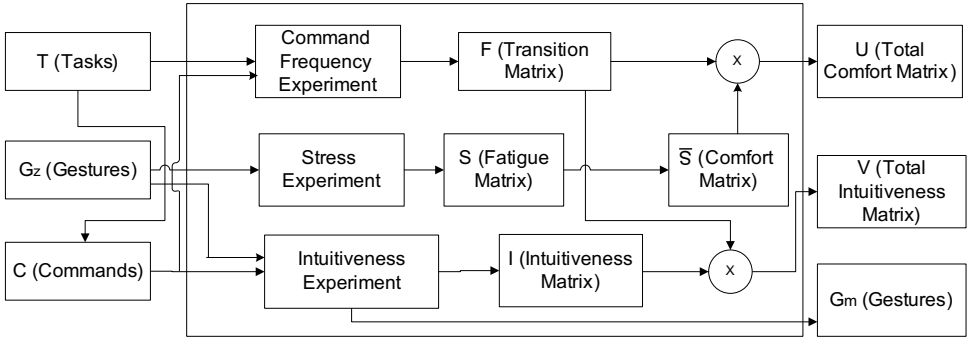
T (Tasks)

$G_z$ (Gestures)

C (Commands)

Command Frequency Experiment

F (Transition Matrix)

x

U (Total Comfort Matrix)

Stress Experiment

S (Fatigue Matrix)

$\overline{S}$ (Comfort Matrix)

V (Total Intuitiveness Matrix)

Intuitiveness Experiment

I (Intuitiveness Matrix)

x

$G_m$ (Gestures)